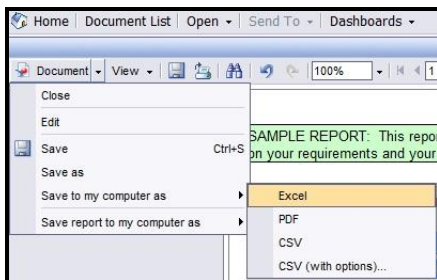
Home | Document List | Open ▾ | Send To ▾ | Dashboards ▾

Document ▾ View ▾ 100% ▾ 1

Close
Edit
Save Ctrl+S
Save as
Save to my computer as
Save report to my computer as

Excel
PDF
CSV
CSV (with options)...

SAMPLE REPORT: This repo
on your requirements and your